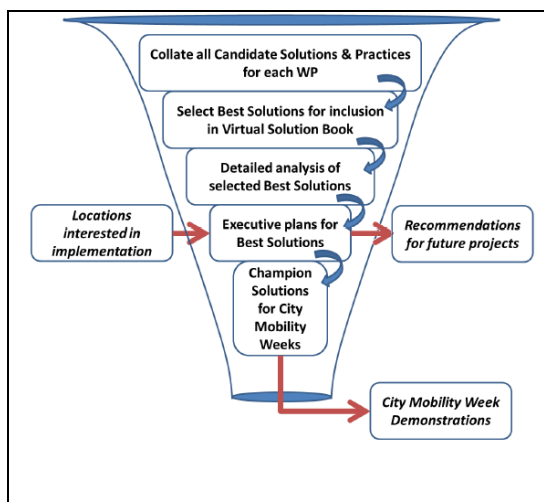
Collate all Candidate Solutions & Practices for each WP

Select Best Solutions for inclusion in Virtual Solution Book

Detailed analysis of selected Best Solutions

Locations interested in implementation

Executive plans for Best Solutions

Recommendations for future projects

Champion Solutions for City Mobility Weeks

City Mobility Week Demonstrations